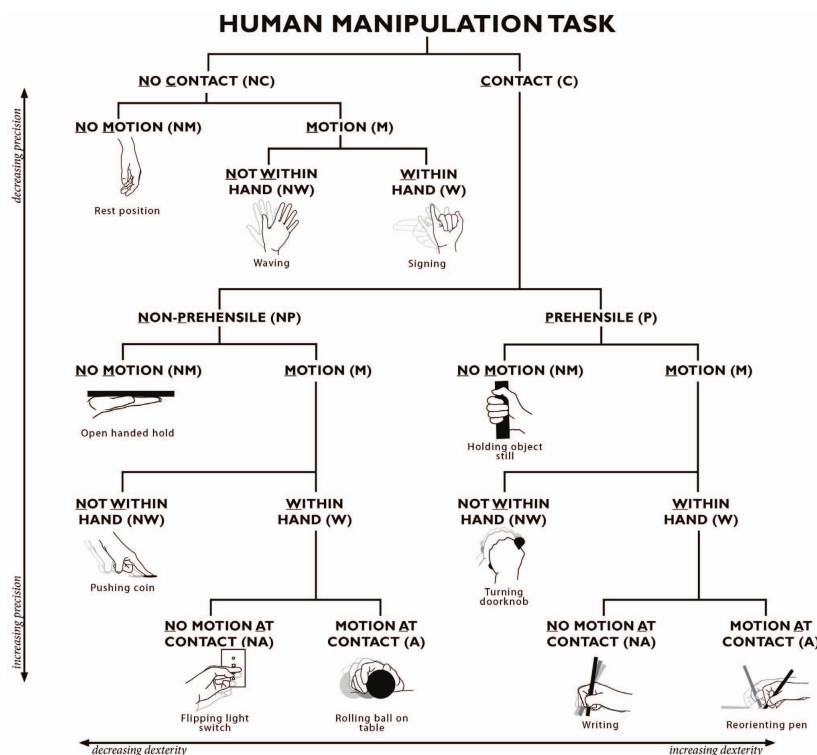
HUMAN MANIPULATION TASK

decreasing precision

NO CONTACT (NC)

CONTACT (C)

NO MOTION (NM)

Rest position

MOTION (M)

NOT WITHIN HAND (NW)

Waving

WITHIN HAND (W)

Signing

NON-PREHENSILE (NP)

PREHENSILE (P)

NO MOTION (NM)

Open handed hold

MOTION (M)

NO MOTION (NM)

Holding object still

MOTION (M)

NOT WITHIN HAND (NW)

Pushing coin

WITHIN HAND (W)

NOT WITHIN HAND (NW)

Turning doorknob

WITHIN HAND (W)

increasing precision

NO MOTION AT CONTACT (NA)

Flipping light switch

MOTION AT CONTACT (A)

Rolling ball on table

NO MOTION AT CONTACT (NA)

Writing

MOTION AT CONTACT (A)

Reorienting pen

decreasing dexterity

increasing dexterity